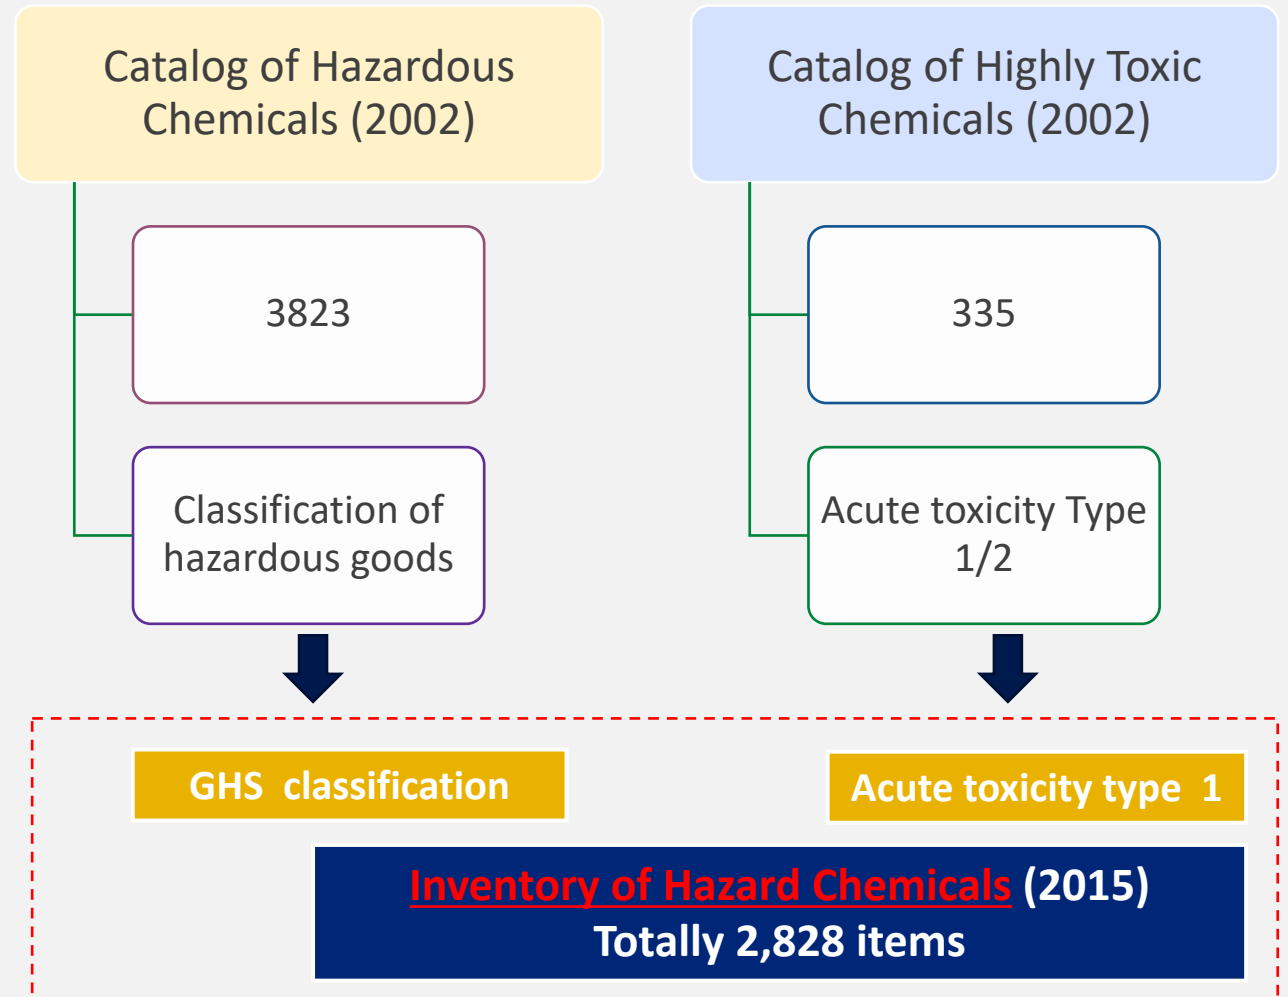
Catalog of Hazardous Chemicals (2002)

Catalog of Highly Toxic Chemicals (2002)

3823

Classification of hazardous goods

335

Acute toxicity Type 1/2

GHS classification

Acute toxicity type 1

Inventory of Hazard Chemicals (2015)
Totally 2,828 items